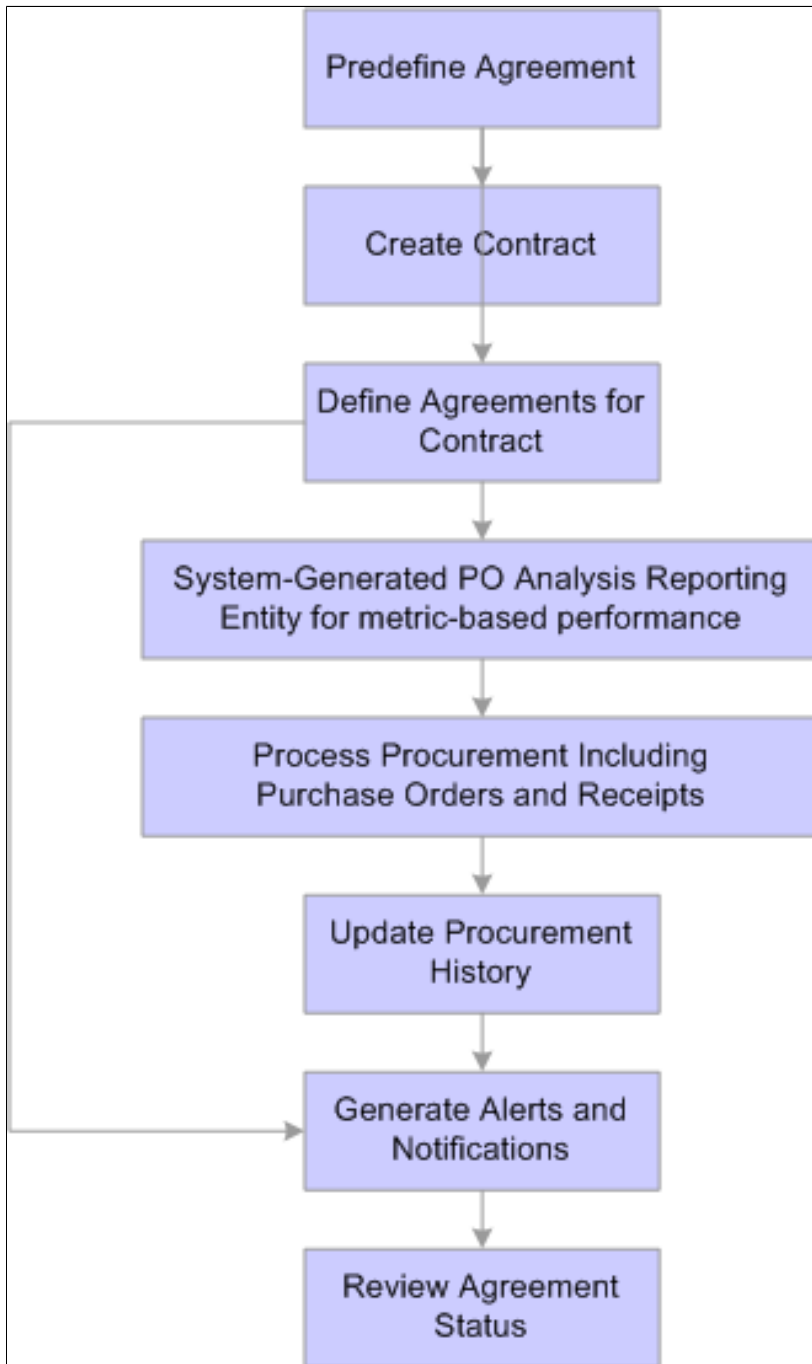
Predefine Agreement

Create Contract

Define Agreements for Contract

System-Generated PO Analysis Reporting Entity for metric-based performance

Process Procurement Including Purchase Orders and Receipts

Update Procurement History

Generate Alerts and Notifications

Review Agreement Status